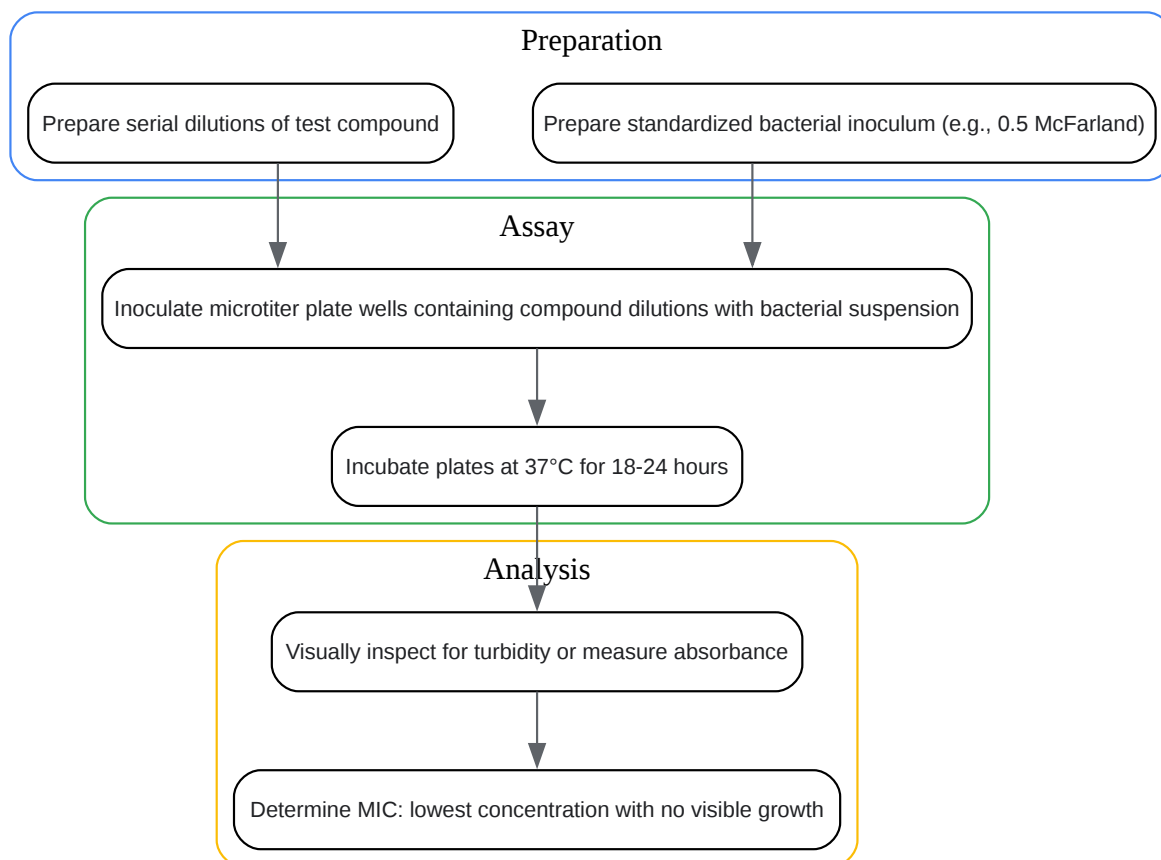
Preparation

Prepare serial dilutions of test compound

Prepare standardized bacterial inoculum (e.g., 0.5 McFarland)

Assay

Inoculate microtiter plate wells containing compound dilutions with bacterial suspension

Incubate plates at 37°C for 18-24 hours

Analysis

Visually inspect for turbidity or measure absorbance

Determine MIC: lowest concentration with no visible growth